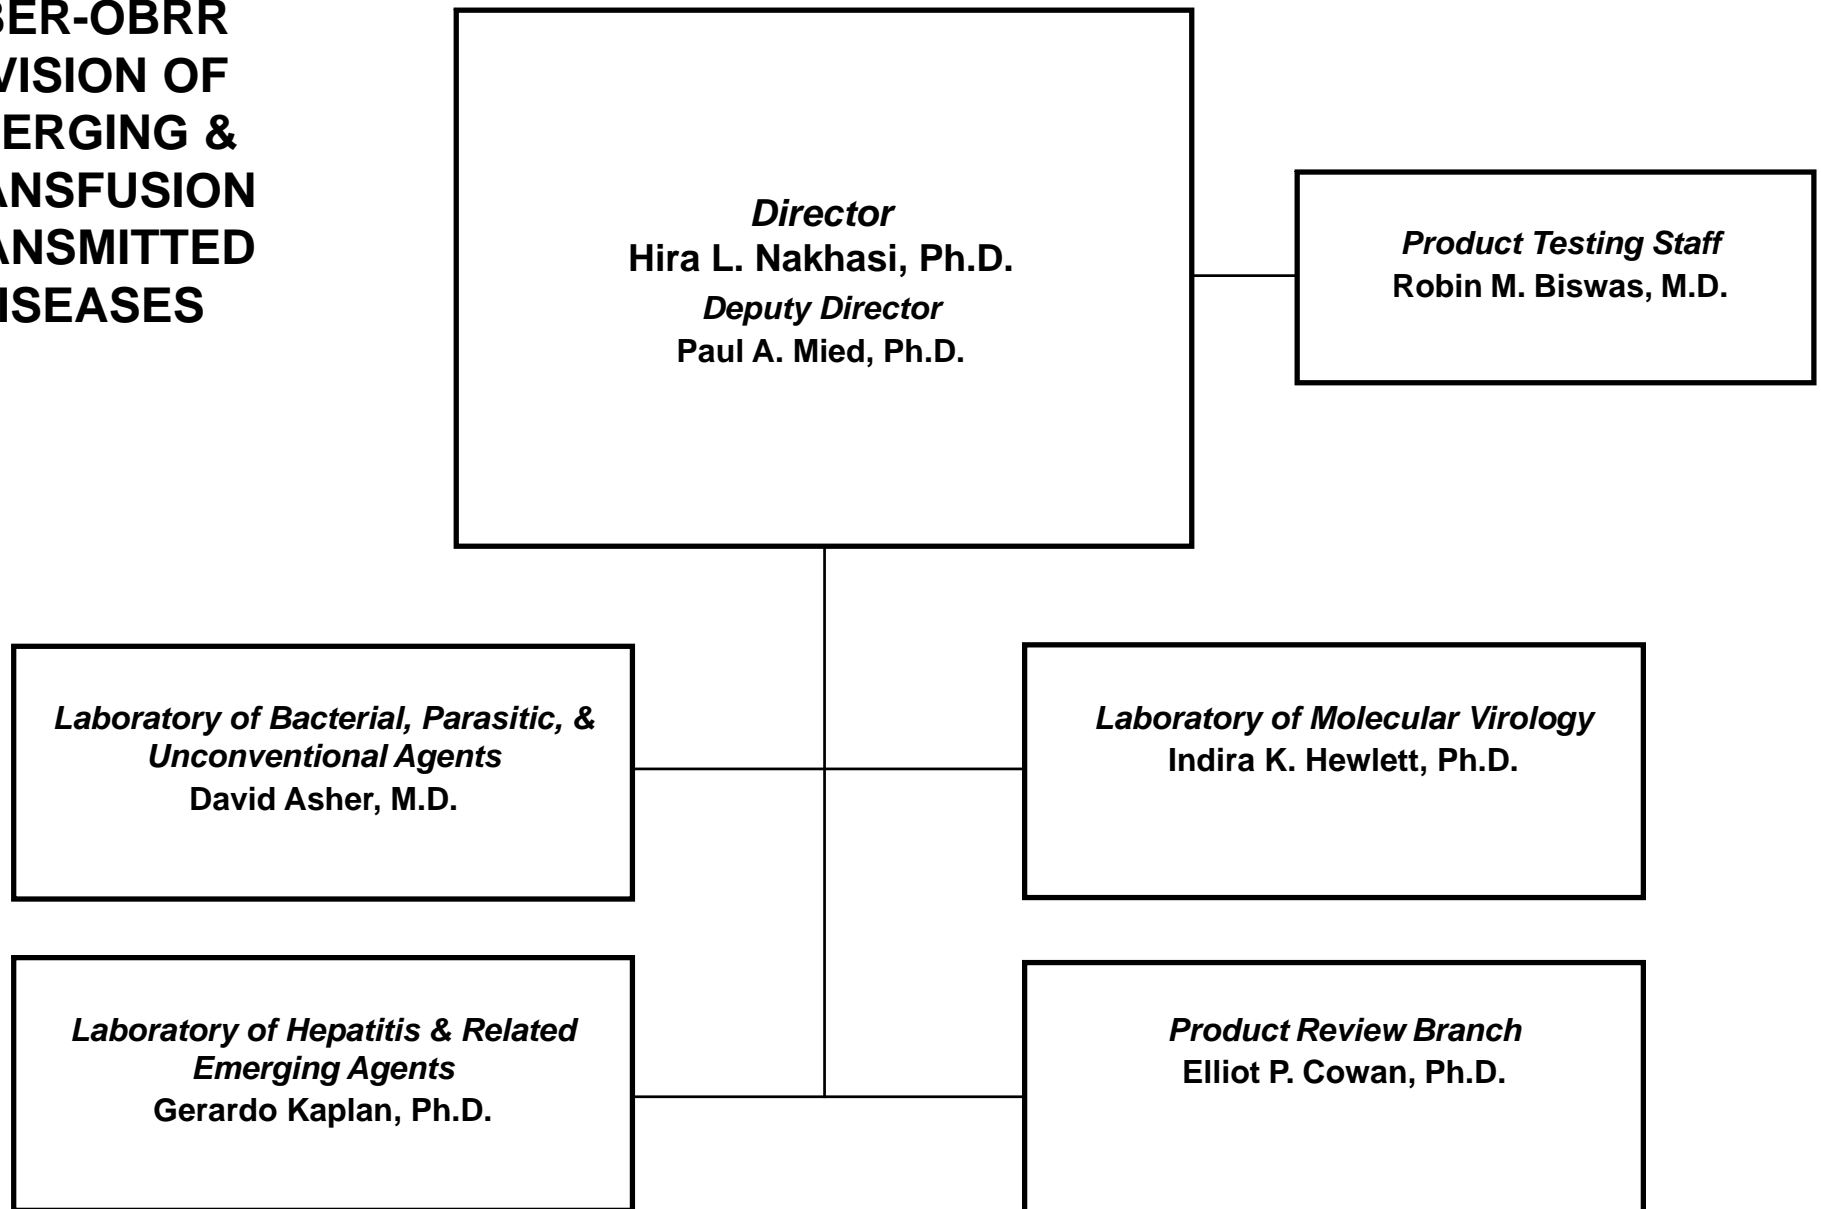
BER-OBRR
VISION OF
ERGING &
ANSFUSION
ANSMITTED
ISEASES

Director
Hira L. Nakhasi, Ph.D.
Deputy Director
Paul A. Mied, Ph.D.

Product Testing Staff
Robin M. Biswas, M.D.

Laboratory of Bacterial, Parasitic, & Unconventional Agents
David Asher, M.D.

Laboratory of Molecular Virology
Indira K. Hewlett, Ph.D.

Laboratory of Hepatitis & Related Emerging Agents
Gerardo Kaplan, Ph.D.

Product Review Branch
Elliot P. Cowan, Ph.D.